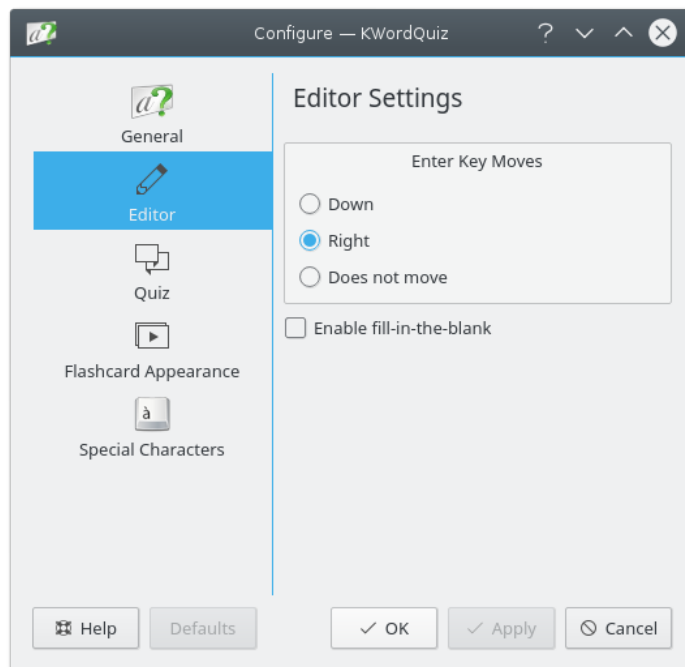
Configure — KWordQuiz

General

Editor

Quiz

Flashcard Appearance

à

Special Characters

Editor Settings

Enter Key Moves

Down

Right

Does not move

Enable fill-in-the-blank

Help

Defaults

OK

Apply

Cancel